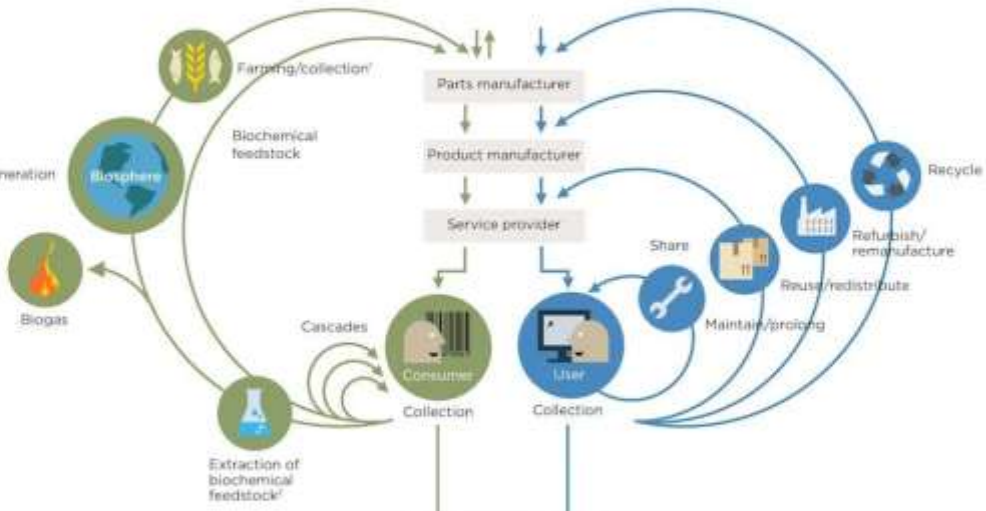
Farming/collection¹

Biochemical feedstock

neration

Biosphere

Biogas

Parts manufacturer

Product manufacturer

Service provider

Recycle

Refurbish/ remanufacture

Reuse/redistribute

Share

Maintain/prolong

Cascades

Consumer

Collection

User

Collection

Extraction of biochemical feedstock²